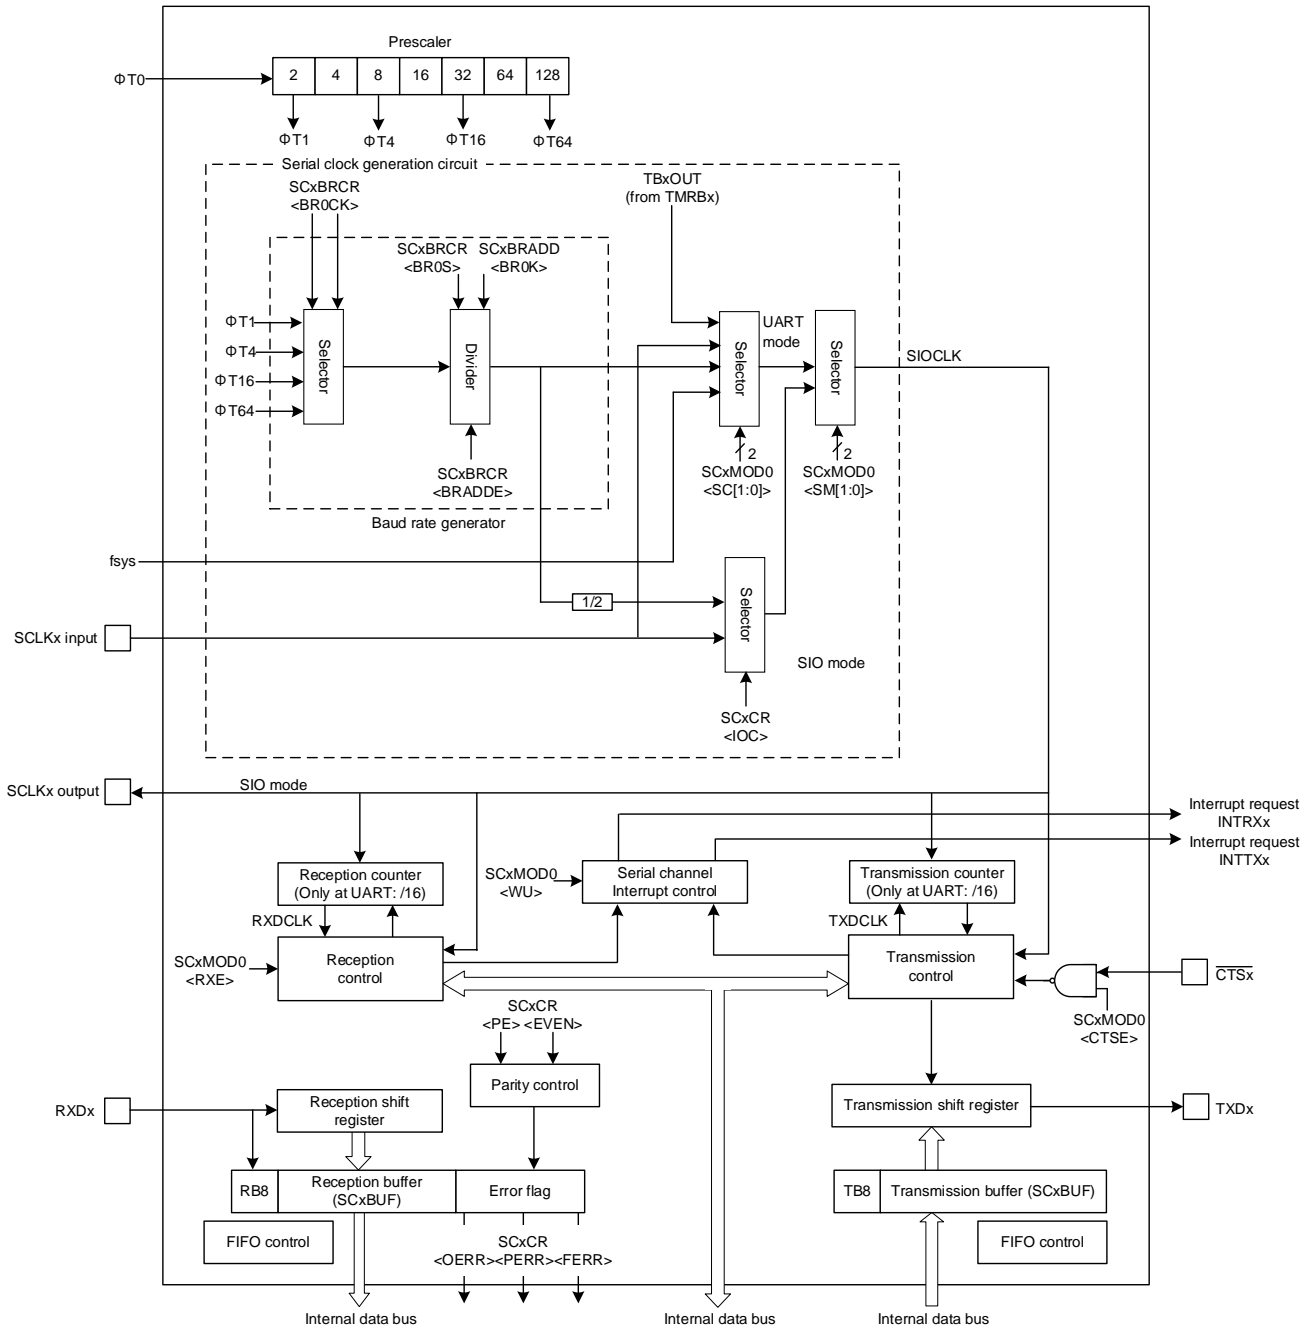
Prescaler

ΦT0

| 2 | 4 | 8 | 16 | 32 | 64 | 128 |
|---|---|---|---|---|---|---|

ΦT1 ΦT4 ΦT16 ΦT64

Serial clock generation circuit

SCxBRCR <BR0CK>

TBxOUT (from TMRBx)

SCxBRCR <BR0S>

SCxBRADD <BR0K>

ΦT1
ΦT4
ΦT16
ΦT64

Selector

Divider

UART mode

Selector

Selector

SIOCLK

2

2

SCxBRCR <BRADDE>

SCxMOD0 <SC[1:0]>

SCxMOD0 <SM[1:0]>

Baud rate generator

fsys

1/2

Selector

SCLKx input

SIO mode

SCxCR <IOC>

SCLKx output

SIO mode

Interrupt request INTRXx

Interrupt request INTTXx

Reception counter (Only at UART: /16)

SCxMOD0 <WU>

Serial channel Interrupt control

Transmission counter (Only at UART: /16)

RXDCLK

TXDCLK

SCxMOD0 <RXE>

Reception control

Transmission control

$\overline{CTSx}$

SCxCR <PE> <EVEN>

SCxMOD0 <CTSE>

Parity control

RXDx

Reception shift register

Transmission shift register

TXDx

RB8

Reception buffer (SCxBUF)

Error flag

TB8

Transmission buffer (SCxBUF)

FIFO control

SCxCR <OERR><PERR><FERR>

FIFO control

Internal data bus

Internal data bus

Internal data bus